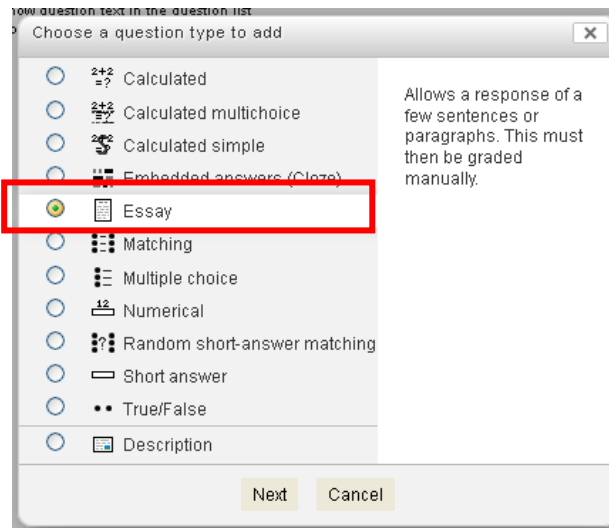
how question text in the question list

Choose a question type to add

×

$\frac{2+2}{=?}$ Calculated

Calculated multichoice

Calculated simple

Embedded answers (Cloze)

Essay

Matching

Multiple choice

12 Numerical

Random short-answer matching

Short answer

True/False

Description

Allows a response of a few sentences or paragraphs. This must then be graded manually.

Next

Cancel